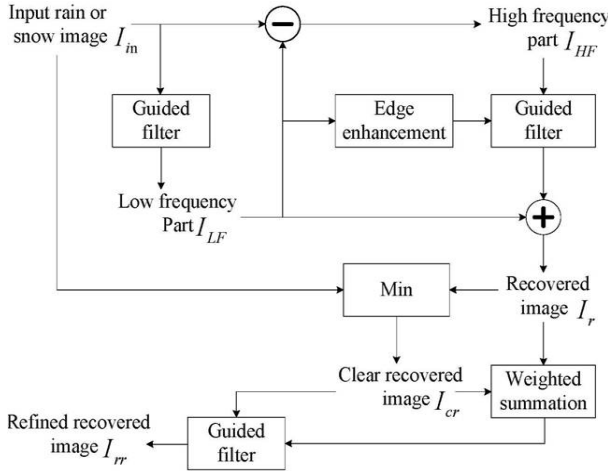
Input rain or snow image $I_{in}$

High frequency part $I_{HF}$

Guided filter

Edge enhancement

Guided filter

Low frequency Part $I_{LF}$

Min

Recovered image $I_r$

Clear recovered image $I_{cr}$

Weighted summation

Refined recovered image $I_{rr}$

Guided filter